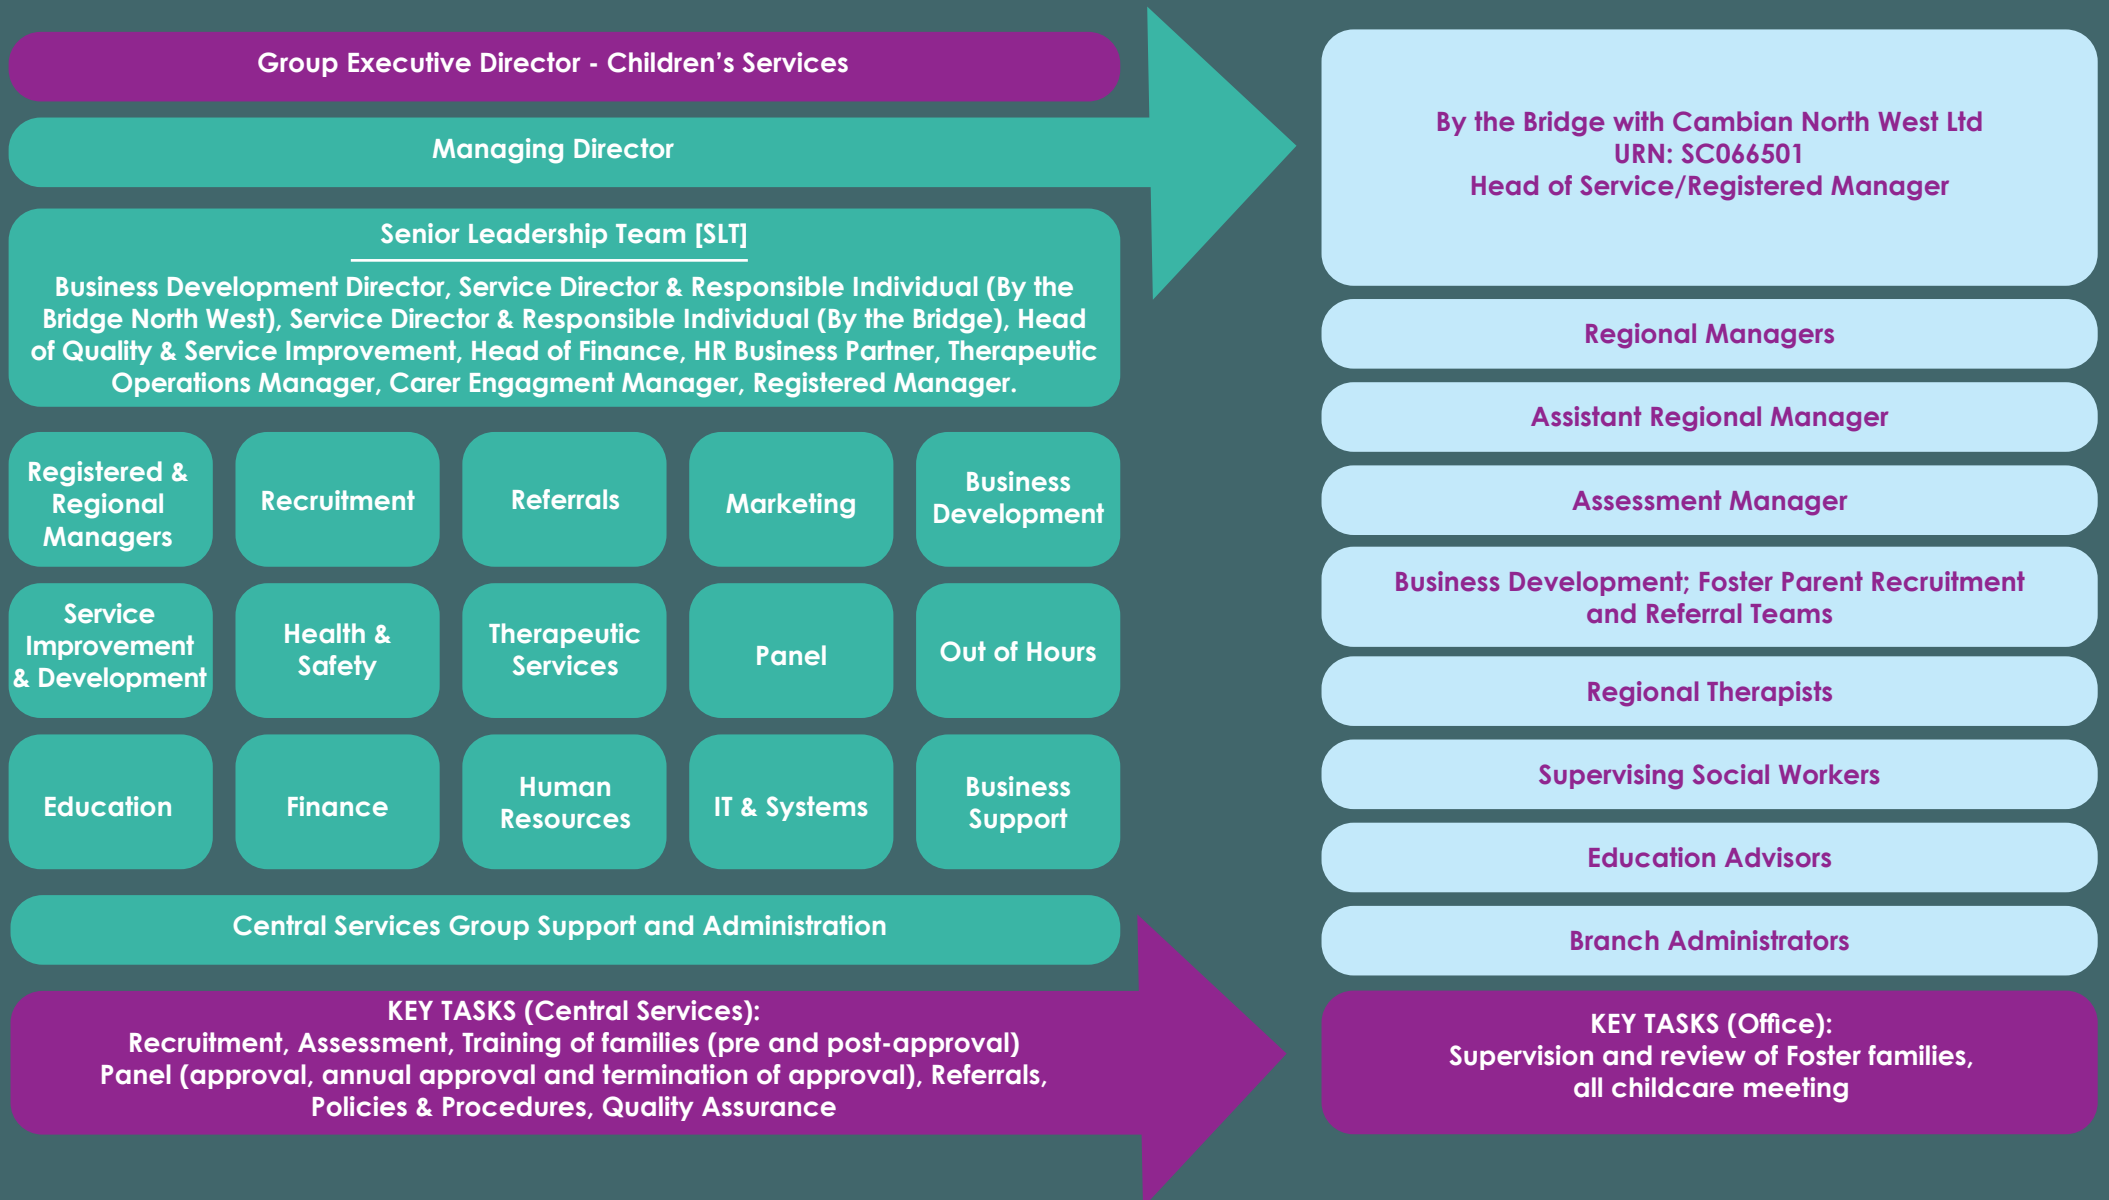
Group Executive Director - Children's Services

Managing Director

Senior Leadership Team [SLT]

Business Development Director, Service Director & Responsible Individual (By the Bridge North West), Service Director & Responsible Individual (By the Bridge), Head of Quality & Service Improvement, Head of Finance, HR Business Partner, Therapeutic Operations Manager, Carer Engagment Manager, Registered Manager.

| Registered & Regional Managers | Recruitment | Referrals | Marketing | Business Development |
|---|---|---|---|---|
| Service Improvement & Development | Health & Safety | Therapeutic Services | Panel | Out of Hours |
| Education | Finance | Human Resources | IT & Systems | Business Support |

Central Services Group Support and Administration

KEY TASKS (Central Services):
Recruitment, Assessment, Training of families (pre and post-approval)
Panel (approval, annual approval and termination of approval), Referrals,
Policies & Procedures, Quality Assurance

By the Bridge with Cambian North West Ltd
URN: SC066501
Head of Service/Registered Manager

Regional Managers

Assistant Regional Manager

Assessment Manager

Business Development; Foster Parent Recruitment and Referral Teams

Regional Therapists

Supervising Social Workers

Education Advisors

Branch Administrators

KEY TASKS (Office):
Supervision and review of Foster families,
all childcare meeting